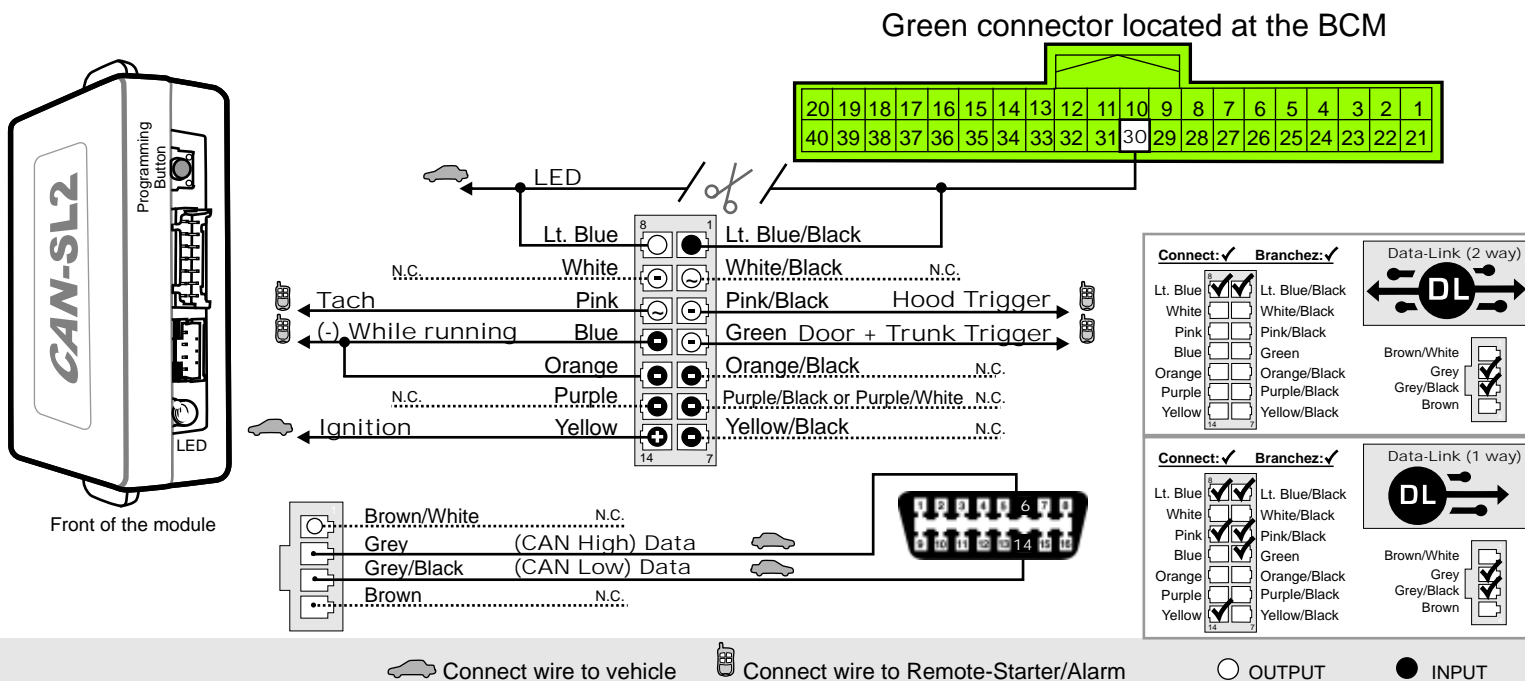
Green connector located at the BCM

| 20 | 19 | 18 | 17 | 16 | 15 | 14 | 13 | 12 | 11 | 10 | 9 | 8 | 7 | 6 | 5 | 4 | 3 | 2 | 1 |
|---|---|---|---|---|---|---|---|---|---|---|---|---|---|---|---|---|---|---|---|
| 40 | 39 | 38 | 37 | 36 | 35 | 34 | 33 | 32 | 31 | 30 | 29 | 28 | 27 | 26 | 25 | 24 | 23 | 22 | 21 |

CAN-SL2

Programming Button

LED

Front of the module

LED

8 1

Lt. Blue Lt. Blue/Black

N.C. White White/Black N.C.

Tach Pink Pink/Black Hood Trigger

(-) While running Blue Green Door + Trunk Trigger

Orange Orange/Black N.C.

N.C. Purple Purple/Black or Purple/White N.C.

Ignition Yellow Yellow/Black N.C.

14 7

Brown/White N.C.

Grey (CAN High) Data

Grey/Black (CAN Low) Data

Brown N.C.

1 2 3 4 5 6 7 8
9 10 11 12 13 14 15 16

Connect: ✓ Branchez: ✓

Lt. Blue Lt. Blue/Black
White White/Black
Pink Pink/Black
Blue Green
Orange Orange/Black
Purple Purple/Black
Yellow Yellow/Black

Data-Link (2 way)

DL

Brown/White
Grey
Grey/Black
Brown

Connect: ✓ Branchez: ✓

Lt. Blue Lt. Blue/Black
White White/Black
Pink Pink/Black
Blue Green
Orange Orange/Black
Purple Purple/Black
Yellow Yellow/Black

Data-Link (1 way)

DL

Brown/White
Grey
Grey/Black
Brown

Connect wire to vehicle Connect wire to Remote-Starter/Alarm OUTPUT INPUT